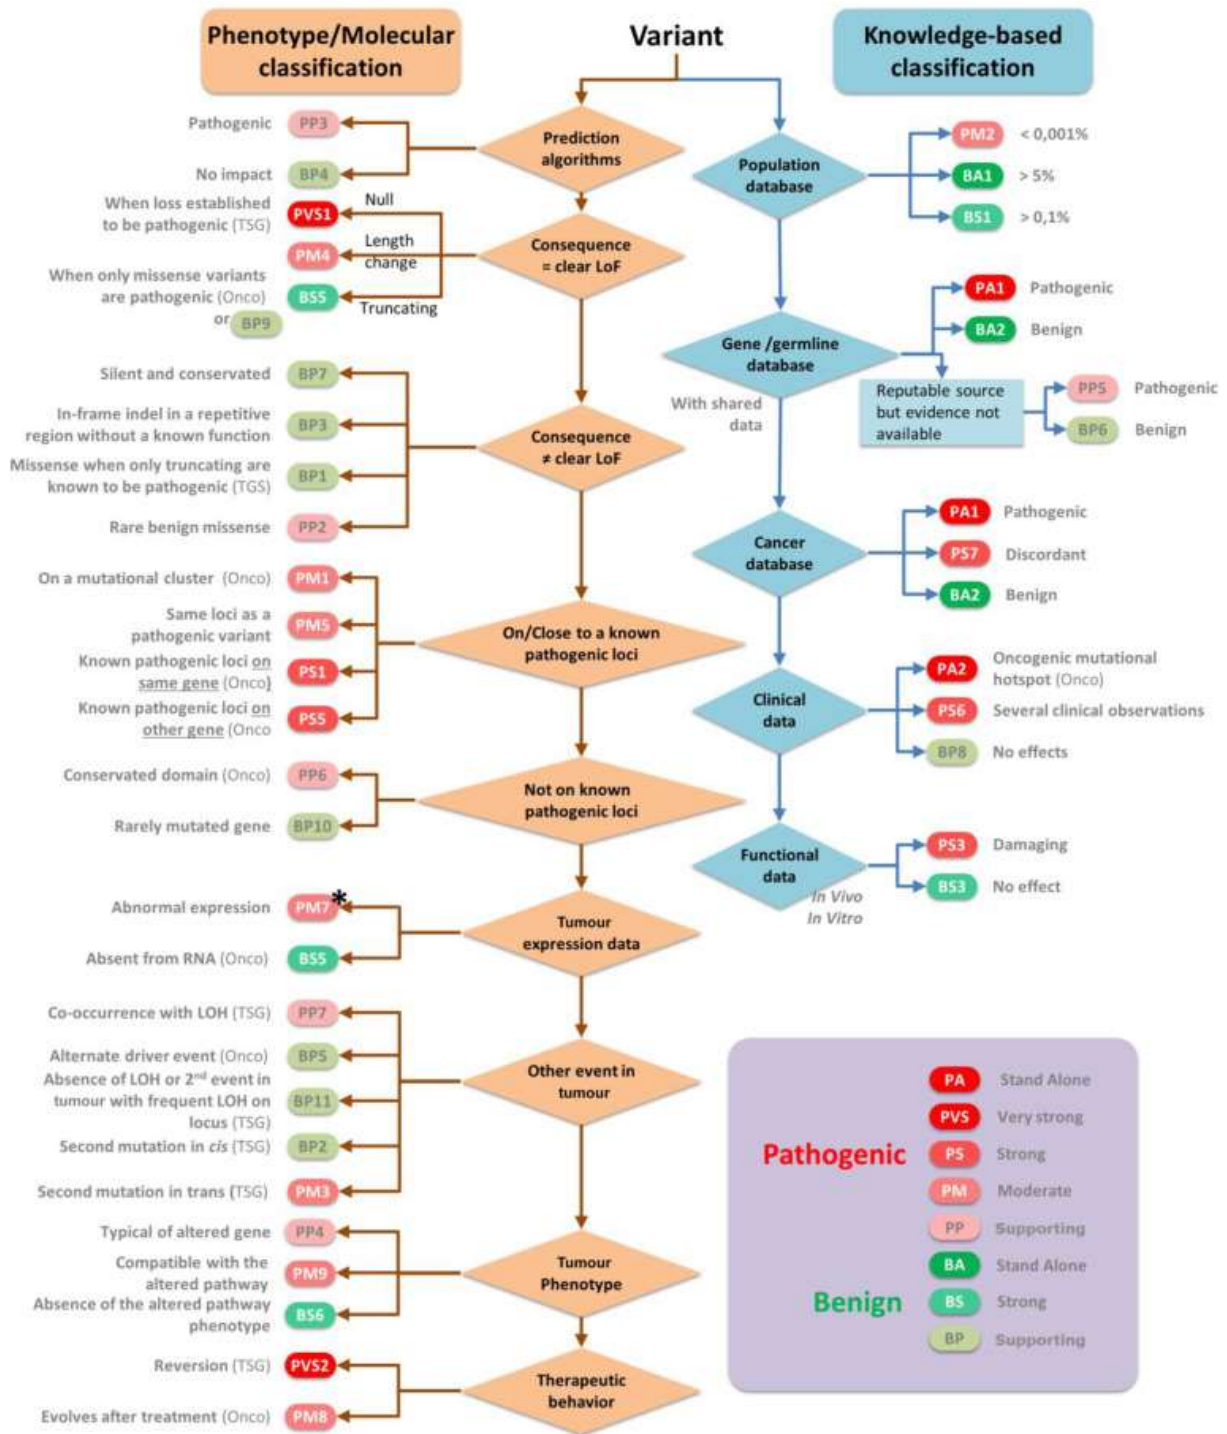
Phenotype/Molecular classification

Variant

Knowledge-based classification

Pathogenic PP3
No impact BP4
Prediction algorithms

Population database
PM2 < 0,001%
BA1 > 5%
BS1 > 0,1%

When loss established to be pathogenic (TSG) PVS1
Null
PM4
Length change
When only missense variants are pathogenic (Onco) BS5
or BP9
Truncating
Consequence = clear LoF

Gene /germline database
PA1 Pathogenic
BA2 Benign
Reputable source but evidence not available
PP5 Pathogenic
BP6 Benign
With shared data

Silent and conservated BP7
In-frame indel in a repetitive region without a known function BP3
Missense when only truncating are known to be pathogenic (TGS) BP1
Rare benign missense PP2
Consequence ≠ clear LoF

Cancer database
PA1 Pathogenic
PS7 Discordant
BA2 Benign

On a mutational cluster (Onco) PM1
Same loci as a pathogenic variant PM5
Known pathogenic loci on same gene (Onco) PS1
Known pathogenic loci on other gene (Onco PS5
On/Close to a known pathogenic loci

Clinical data
PA2 Oncogenic mutational hotspot (Onco)
PS6 Several clinical observations
BP8 No effects

Conservated domain (Onco) PP6
Rarely mutated gene BP10
Not on known pathogenic loci

Functional data
In Vivo
In Vitro
PS3 Damaging
BS3 No effect

Abnormal expression PM7 *
Absent from RNA (Onco) BS5
Tumour expression data

Co-occurrence with LOH (TSG) PP7
Alternate driver event (Onco) BP5
Absence of LOH or 2$^{nd}$ event in tumour with frequent LOH on locus (TSG) BP11
Second mutation in cis (TSG) BP2
Second mutation in trans (TSG) PM3
Other event in tumour

Typical of altered gene PP4
Compatible with the altered pathway PM9
Absence of the altered pathway phenotype BS6
Tumour Phenotype

Reversion (TSG) PVS2
Evolves after treatment (Onco) PM8
Therapeutic behavior

Pathogenic
PA Stand Alone
PVS Very strong
PS Strong
PM Moderate
PP Supporting
Benign
BA Stand Alone
BS Strong
BP Supporting